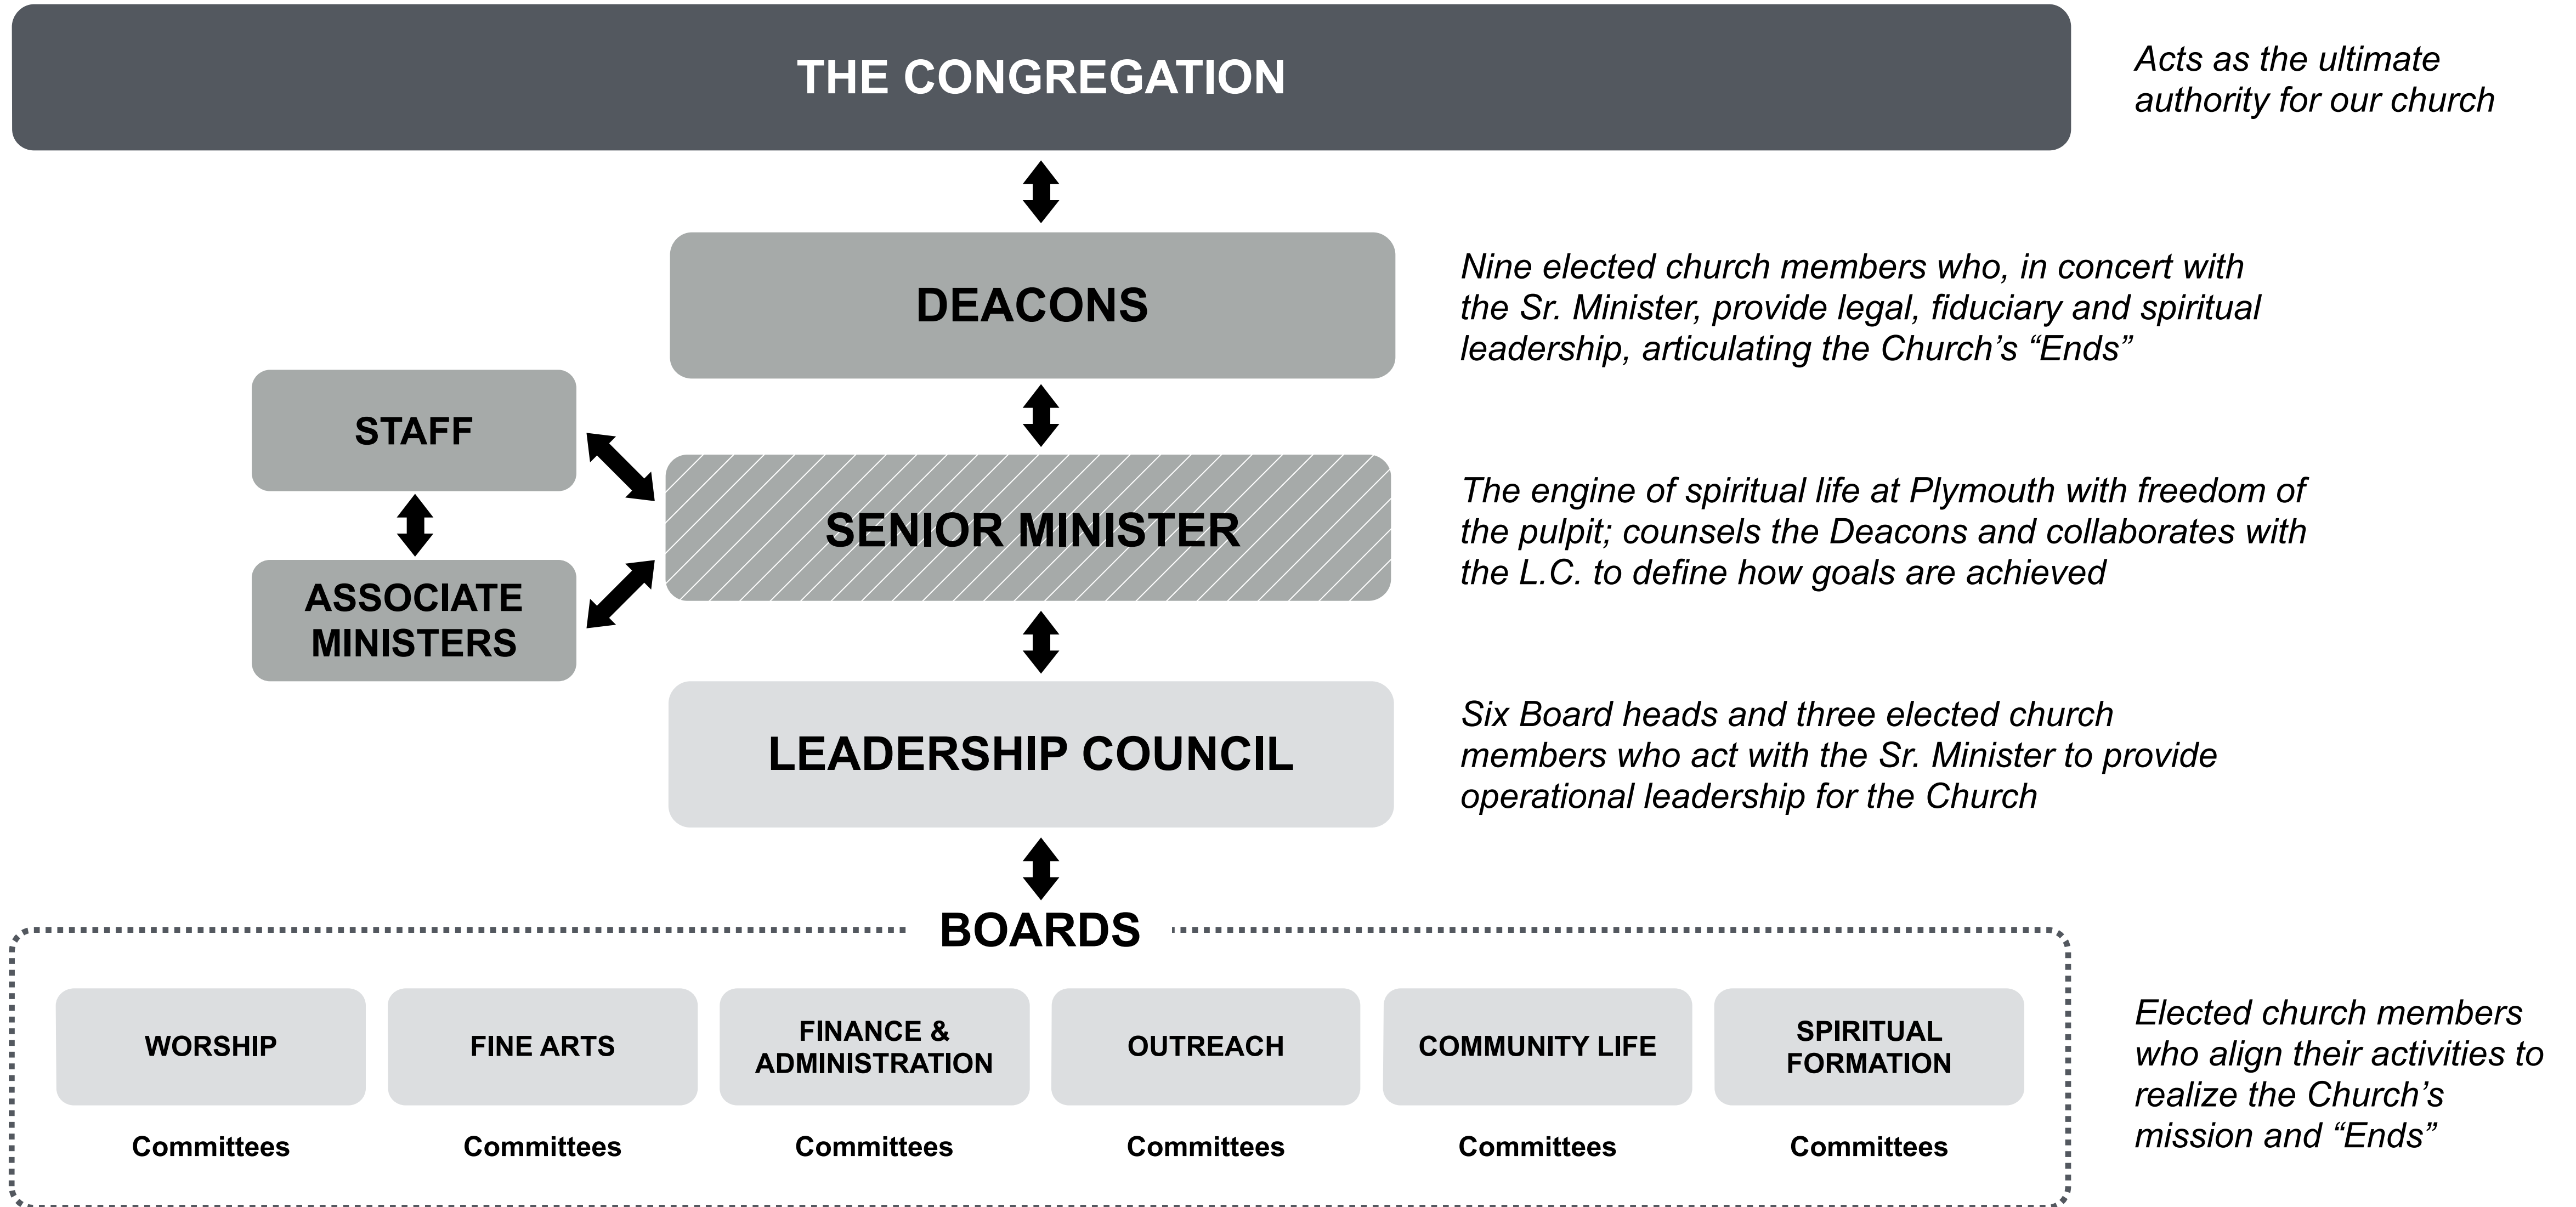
THE CONGREGATION

Acts as the ultimate authority for our church

DEACONS

Nine elected church members who, in concert with the Sr. Minister, provide legal, fiduciary and spiritual leadership, articulating the Church's "Ends"

STAFF

ASSOCIATE MINISTERS

SENIOR MINISTER

The engine of spiritual life at Plymouth with freedom of the pulpit; counsels the Deacons and collaborates with the L.C. to define how goals are achieved

LEADERSHIP COUNCIL

Six Board heads and three elected church members who act with the Sr. Minister to provide operational leadership for the Church

BOARDS

WORSHIP

Committees

FINE ARTS

Committees

FINANCE & ADMINISTRATION

Committees

OUTREACH

Committees

COMMUNITY LIFE

Committees

SPIRITUAL FORMATION

Committees

Elected church members who align their activities to realize the Church's mission and "Ends"